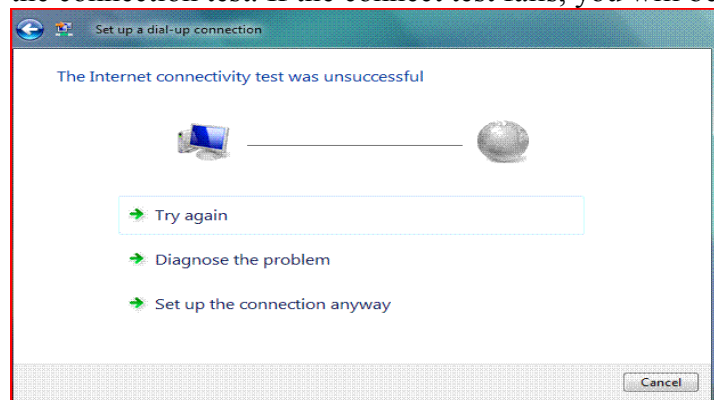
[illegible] connection test. If the connect test fails, you will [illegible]

Set up a dial-up connection

The Internet connectivity test was unsuccessful

Try again

Diagnose the problem

Set up the connection anyway

Cancel